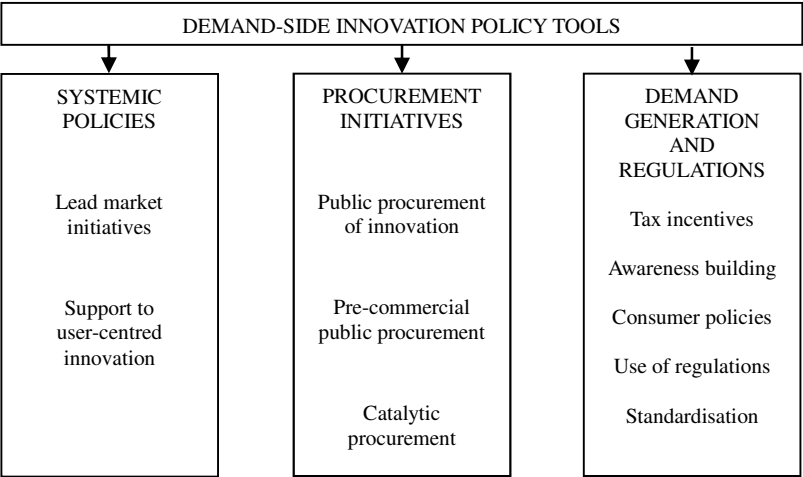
DEMAND-SIDE INNOVATION POLICY TOOLS

SYSTEMIC POLICIES

Lead market initiatives

Support to user-centred innovation

PROCUREMENT INITIATIVES

Public procurement of innovation

Pre-commercial public procurement

Catalytic procurement

DEMAND GENERATION AND REGULATIONS

Tax incentives

Awareness building

Consumer policies

Use of regulations

Standardisation